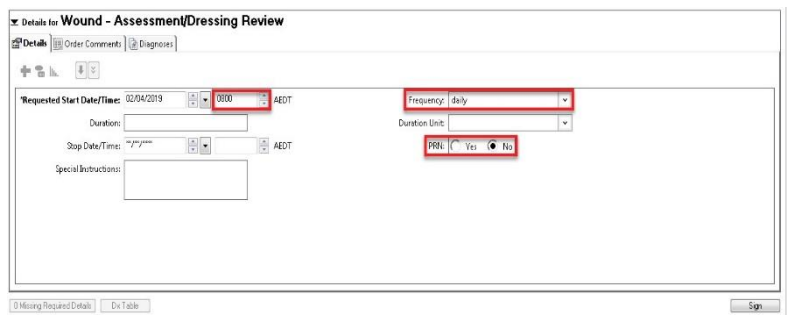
Details for Wound - Assessment/Dressing Review

Details | Order Comments | Diagnoses

*Requested Start Date/Time: 02/04/2019 0800 AEDT
Frequency: daily
Duration:
Duration Unit:
Stop Date/Time: **/**/**** AEDT
PRN: Yes No
Special Instructions:

0 Missing Required Details | Dx Table

Sign